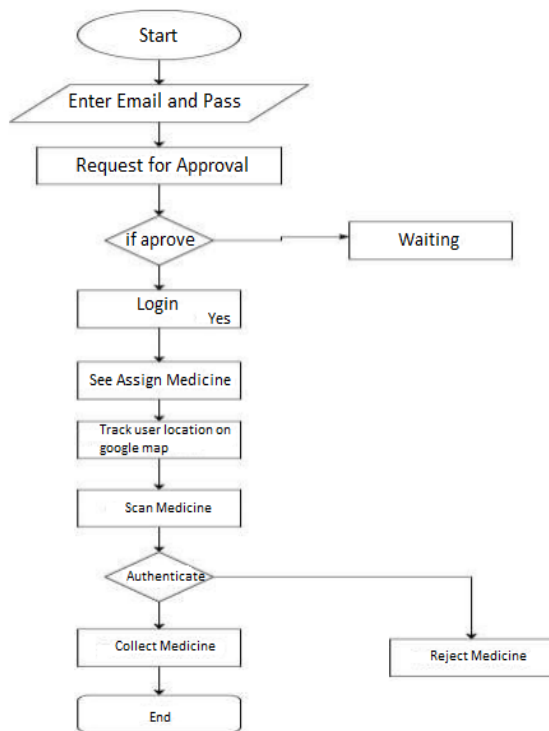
Start

Enter Email and Pass

Request for Approval

if aprove

Waiting

Login

Yes

See Assign Medicine

Track user location on google map

Scan Medicine

Authenticate

Collect Medicine

Reject Medicine

End